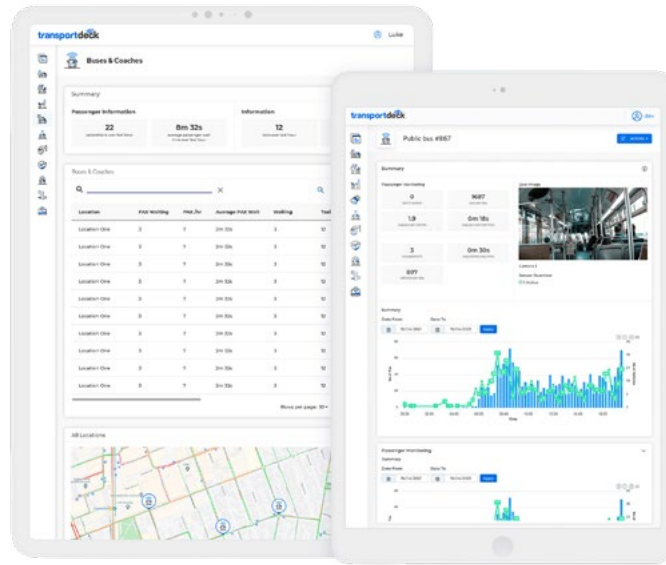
transportdeck

Luke

Buses & Coaches

Summary

Passenger Information

22

8m 32s

Information

12

Buses & Coaches

| Location | PAX Waiting | PAX /hr | Average PAX Wait | Waiting | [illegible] |
|---|---|---|---|---|---|
| Location One | 3 | 7 | 3m 33s | 3 | 12 |
| Location One | 3 | 7 | 3m 33s | 3 | 12 |
| Location One | 3 | 7 | 3m 33s | 3 | 12 |
| Location One | 3 | 7 | 3m 33s | 3 | 12 |
| Location One | 3 | 7 | 3m 33s | 3 | 12 |
| Location One | 3 | 7 | 3m 33s | 3 | 12 |
| Location One | 3 | 7 | 3m 33s | 3 | 12 |
| Location One | 3 | 7 | 3m 33s | 3 | 12 |
| Location One | 3 | 7 | 3m 33s | 3 | 12 |
| Location One | 3 | 7 | 3m 33s | 3 | 12 |

Rows per page: 10

All Locations

transportdeck

Public bus #867

Summary

Passenger Monitoring

0

1687

1.9

0m 18s

3

0m 30s

817

Live Image

Summary

Date From

Date To

Passenger Monitoring

Summary

Date From

Date To